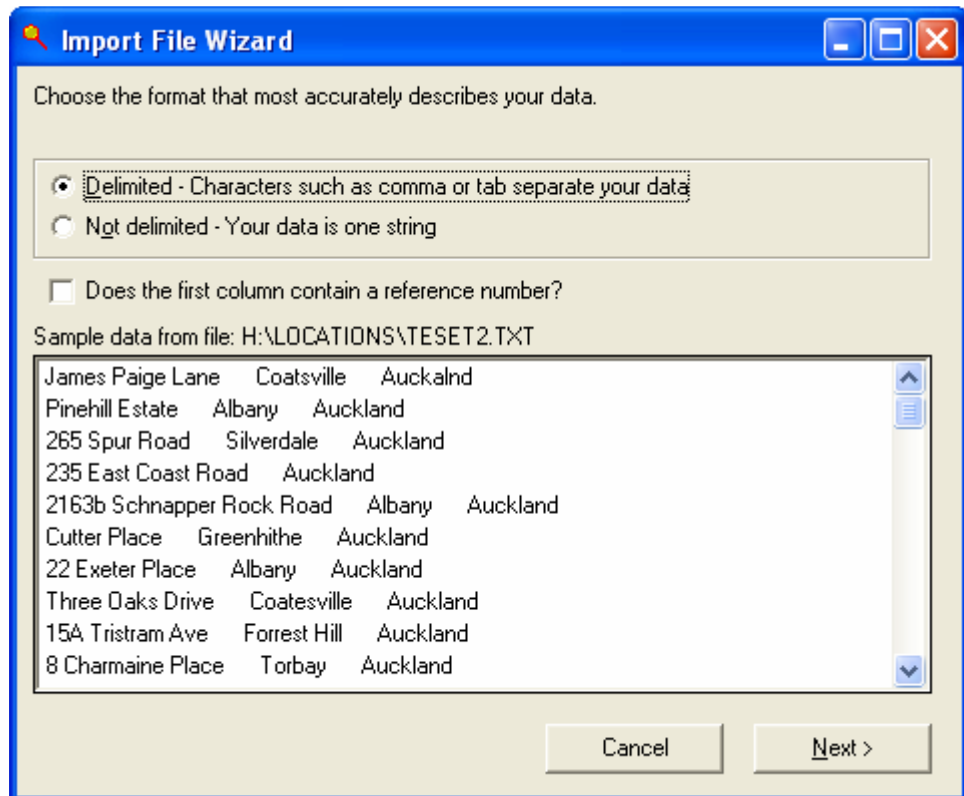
Import File Wizard

Choose the format that most accurately describes your data.

Delimited - Characters such as comma or tab separate your data
Not delimited - Your data is one string

Does the first column contain a reference number?

Sample data from file: H:\LOCATIONS\TESET2.TXT

James Paige Lane Coatsville Auckalnd
Pinehill Estate Albany Auckland
265 Spur Road Silverdale Auckland
235 East Coast Road Auckland
2163b Schnapper Rock Road Albany Auckland
Cutter Place Greenhithe Auckland
22 Exeter Place Albany Auckland
Three Oaks Drive Coatesville Auckland
15A Tristram Ave Forrest Hill Auckland
8 Charmaine Place Torbay Auckland

Cancel
Next >